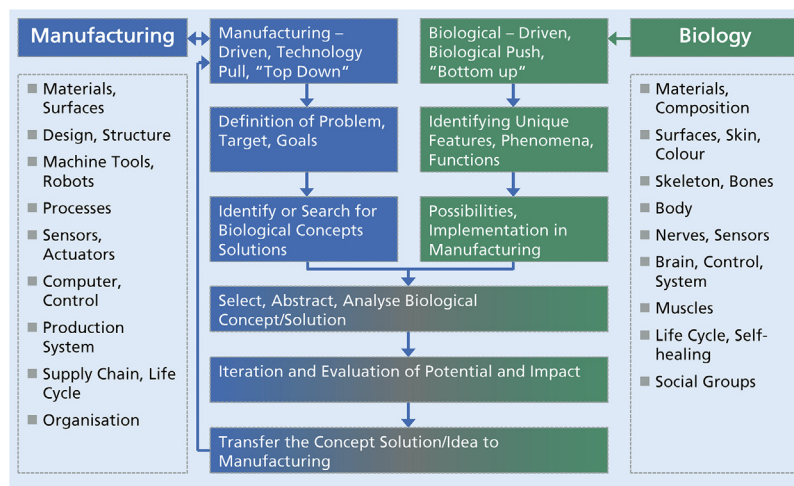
Manufacturing

Materials, Surfaces
Design, Structure
Machine Tools, Robots
Processes
Sensors, Actuators
Computer, Control
Production System
Supply Chain, Life Cycle
Organisation

Manufacturing – Driven, Technology Pull, "Top Down"

Definition of Problem, Target, Goals

Identify or Search for Biological Concepts Solutions

Biological – Driven, Biological Push, "Bottom up"

Identifying Unique Features, Phenomena, Functions

Possibilities, Implementation in Manufacturing

Select, Abstract, Analyse Biological Concept/Solution

Iteration and Evaluation of Potential and Impact

Transfer the Concept Solution/Idea to Manufacturing

Biology

Materials, Composition
Surfaces, Skin, Colour
Skeleton, Bones
Body
Nerves, Sensors
Brain, Control, System
Muscles
Life Cycle, Self-healing
Social Groups